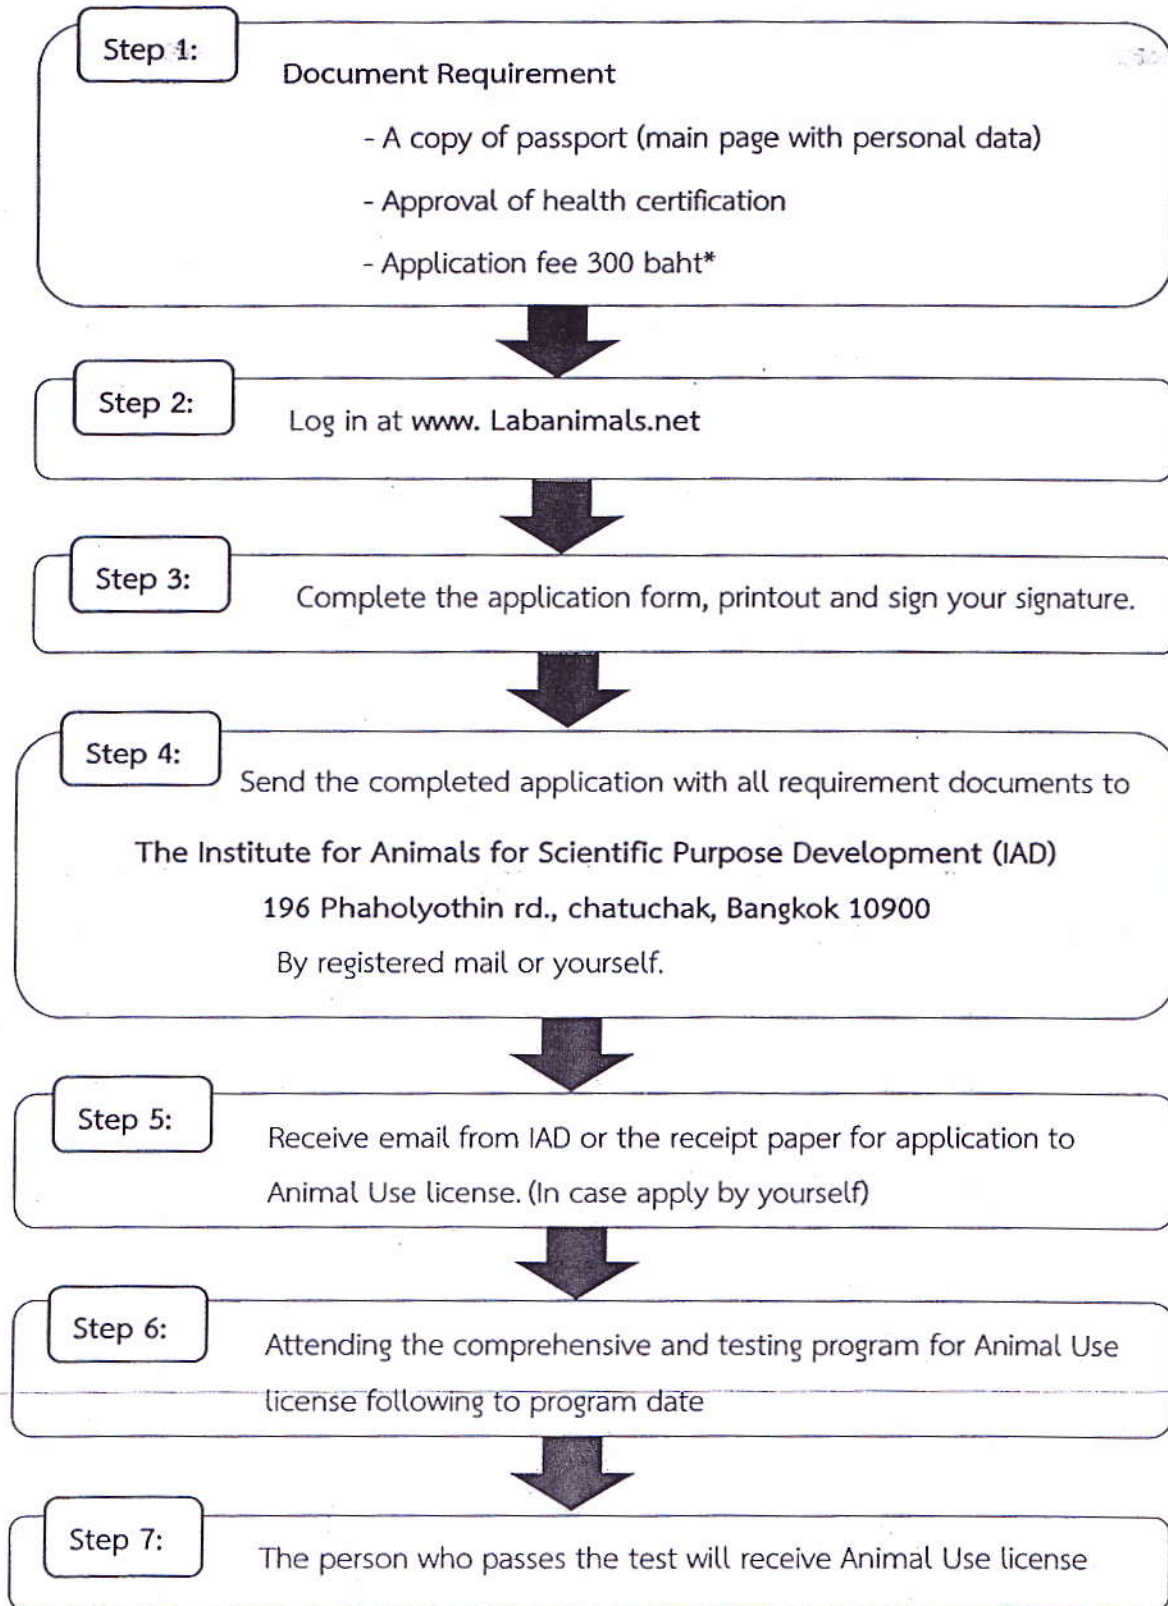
Step 1:

Document Requirement

- A copy of passport (main page with personal data)

- Approval of health certification

- Application fee 300 baht*

Step 2:

Log in at www. Labanimals.net

Step 3:

Complete the application form, printout and sign your signature.

Step 4:

Send the completed application with all requirement documents to

The Institute for Animals for Scientific Purpose Development (IAD)

196 Phaholyothin rd., chatuchak, Bangkok 10900

By registered mail or yourself.

Step 5:

Receive email from IAD or the receipt paper for application to Animal Use license. (In case apply by yourself)

Step 6:

Attending the comprehensive and testing program for Animal Use license following to program date

Step 7:

The person who passes the test will receive Animal Use license